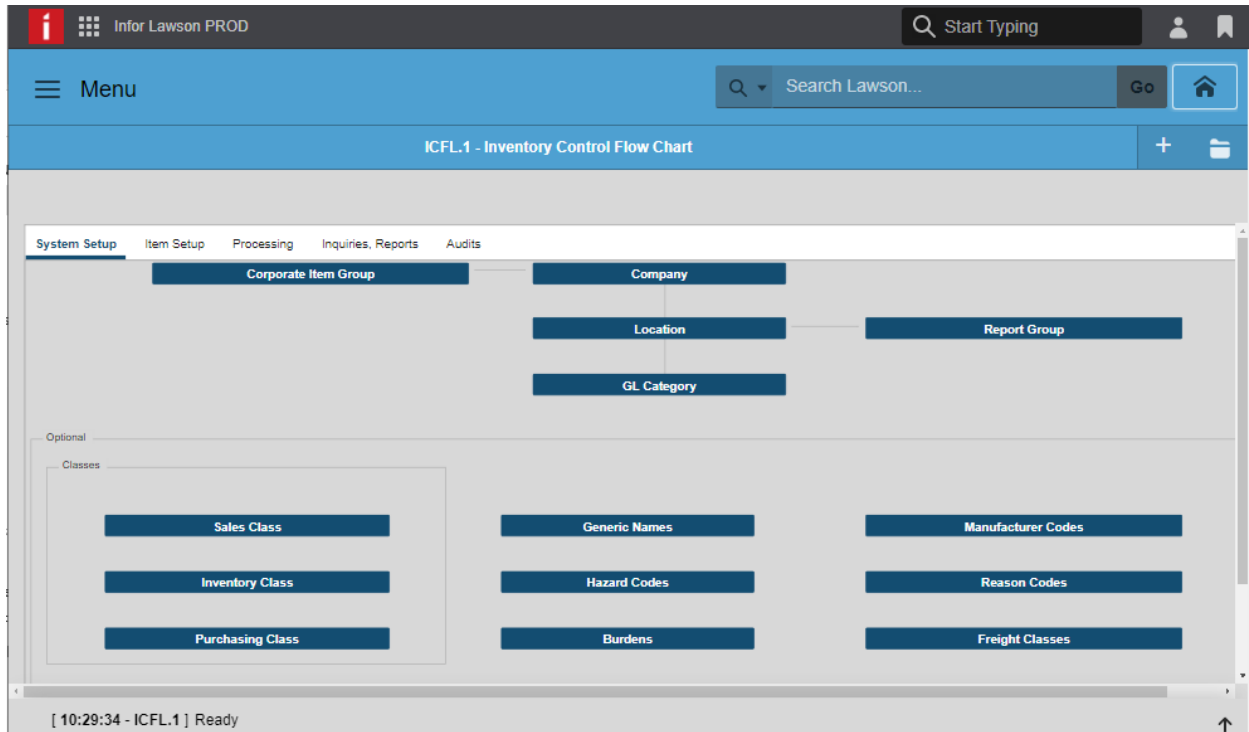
i Infor Lawson PROD

Start Typing

Menu

Search Lawson...

Go

ICFL.1 - Inventory Control Flow Chart

System Setup Item Setup Processing Inquiries, Reports Audits

Corporate Item Group

Company

Location

Report Group

GL Category

Optional

Classes

Sales Class

Inventory Class

Purchasing Class

Generic Names

Hazard Codes

Burdens

Manufacturer Codes

Reason Codes

Freight Classes

[ 10:29:34 - ICFL.1 ] Ready